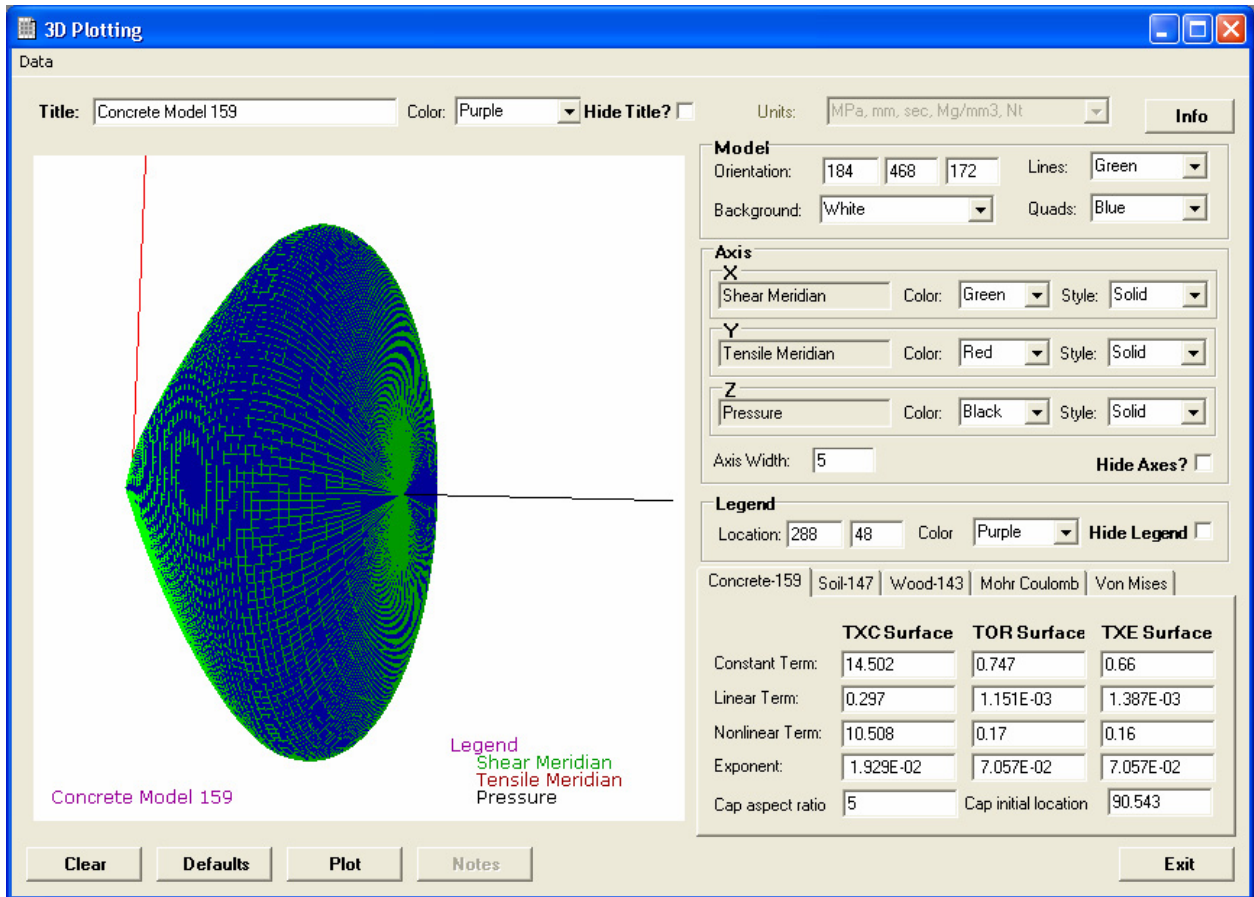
3D Plotting

Data

Title: Concrete Model 159 Color: Purple Hide Title?

Units: MPa, mm, sec, Mg/mm3, Nt

Info

Model
Orientation: 184 468 172 Lines: Green
Background: White Quads: Blue

Axis
X
Shear Meridian Color: Green Style: Solid
Y
Tensile Meridian Color: Red Style: Solid
Z
Pressure Color: Black Style: Solid
Axis Width: 5 Hide Axes?

Legend
Location: 288 48 Color Purple Hide Legend

Concrete-159 | Soil-147 | Wood-143 | Mohr Coulomb | Von Mises

| | TXC Surface | TOR Surface | TXE Surface |
|---|---|---|---|
| Constant Term: | 14.502 | 0.747 | 0.66 |
| Linear Term: | 0.297 | 1.151E-03 | 1.387E-03 |
| Nonlinear Term: | 10.508 | 0.17 | 0.16 |
| Exponent: | 1.929E-02 | 7.057E-02 | 7.057E-02 |

Cap aspect ratio 5 Cap initial location 90.543

Legend
Shear Meridian
Tensile Meridian
Pressure

Concrete Model 159

Clear Defaults Plot Notes Exit